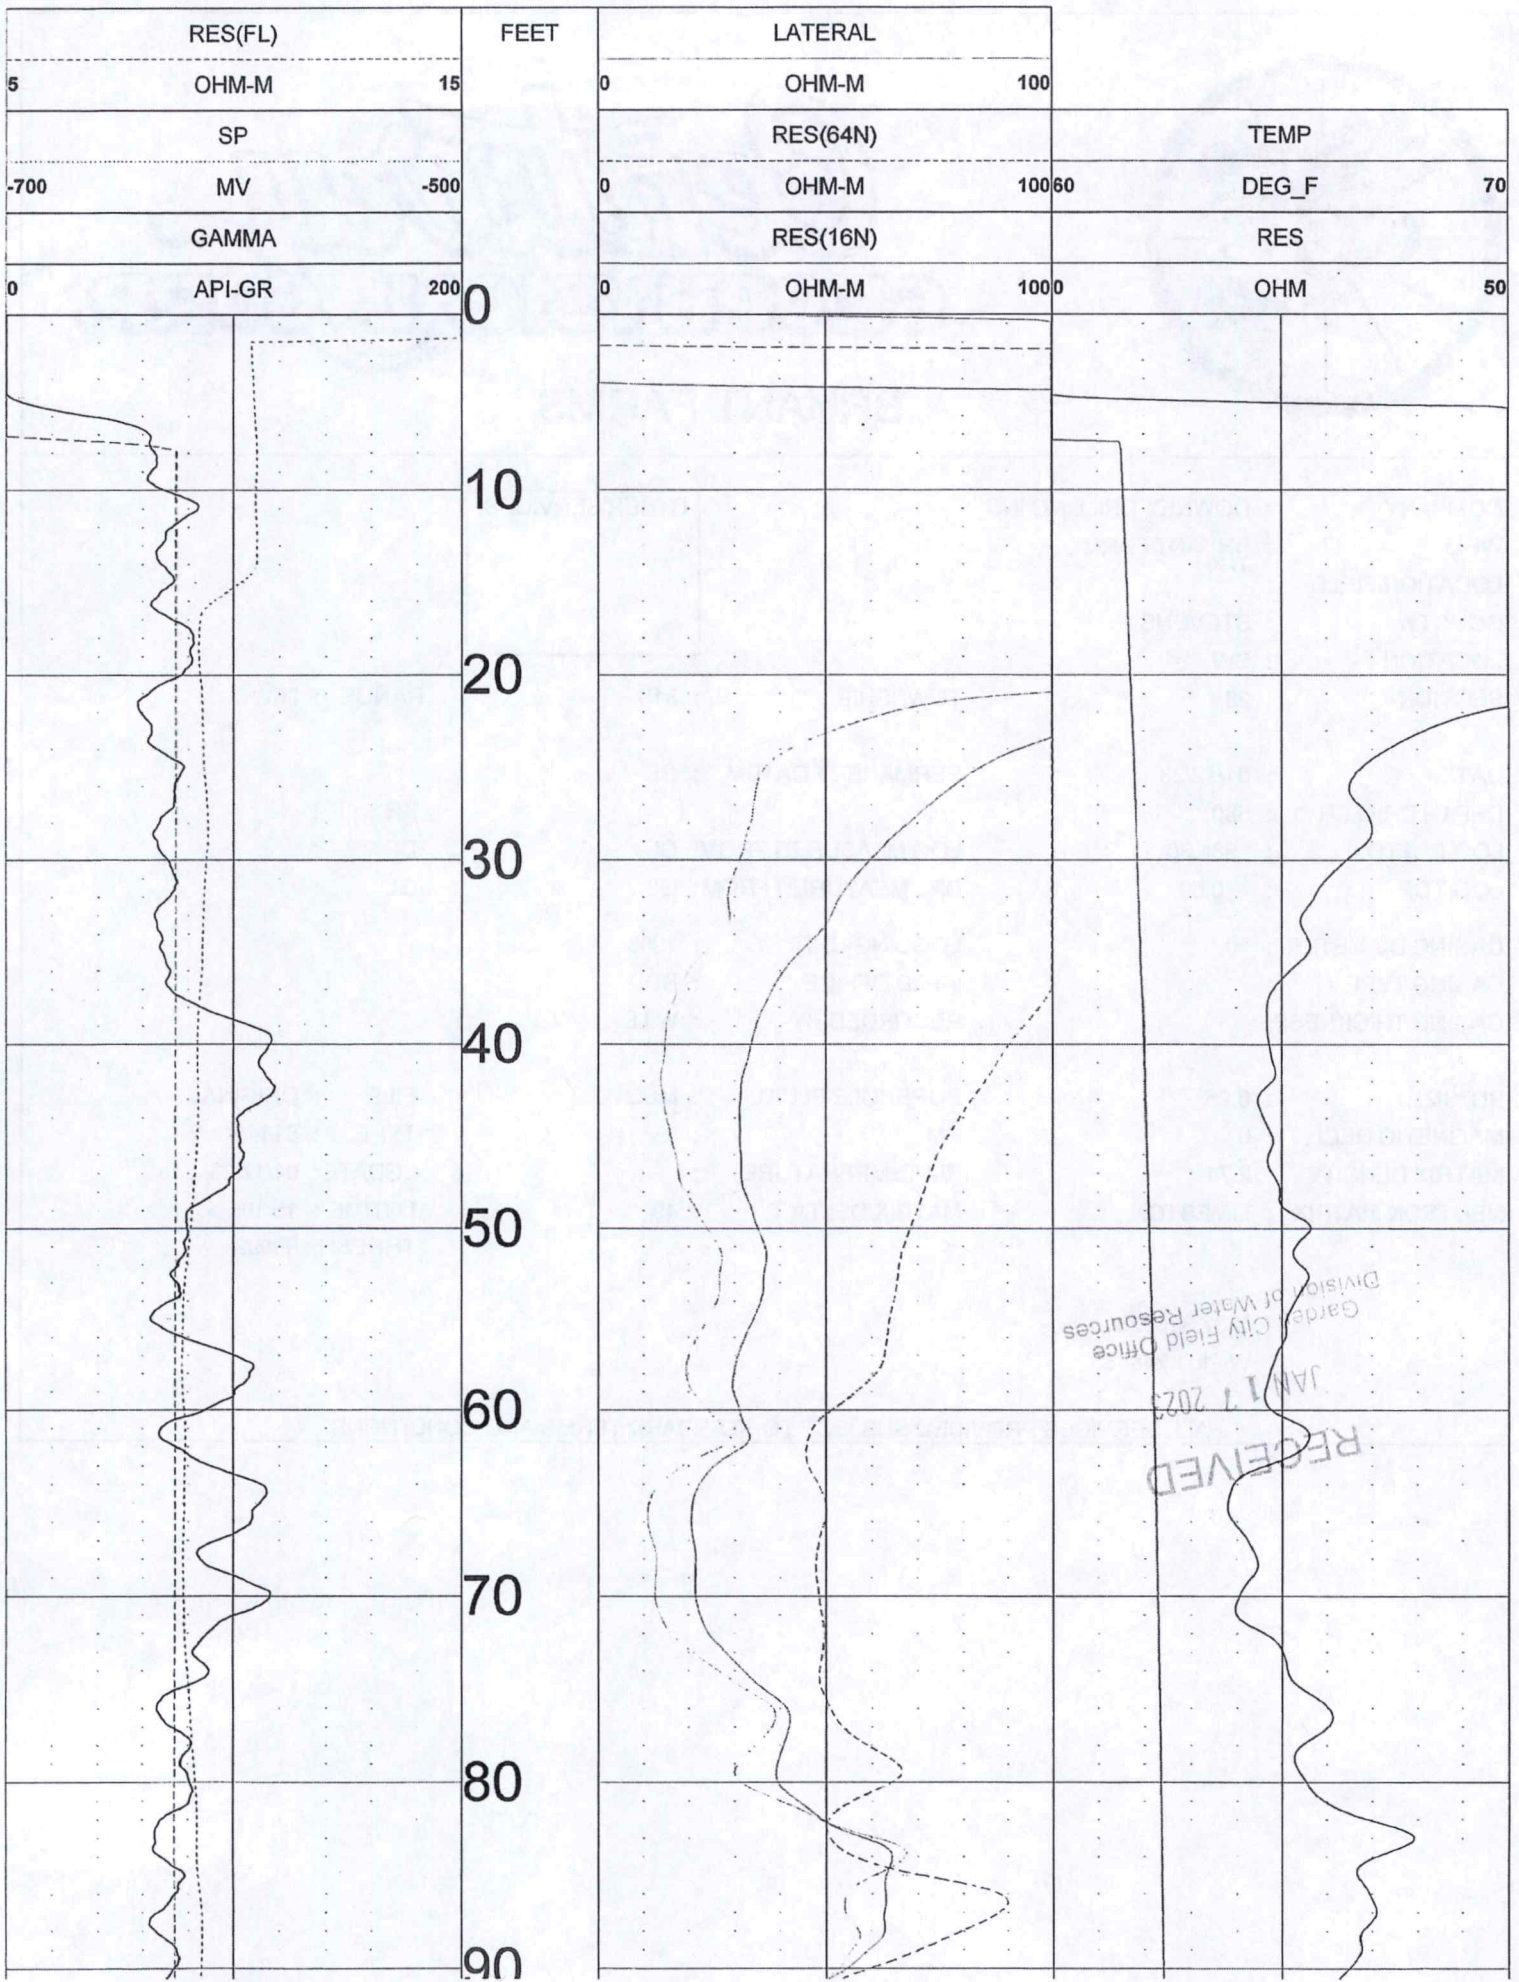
RES(FL)
5 OHM-M 15
SP
-700 MV -500
GAMMA
0 API-GR 200

FEET

LATERAL
0 OHM-M 100
RES(64N)
0 OHM-M 100
RES(16N)
0 OHM-M 100

TEMP
60 DEG_F 70
RES
0 OHM 50

0
10
20
30
40
50
60
70
80
90

Division of Water Resources
Garden City Field Office
JAN 17 2023
RECEIVED